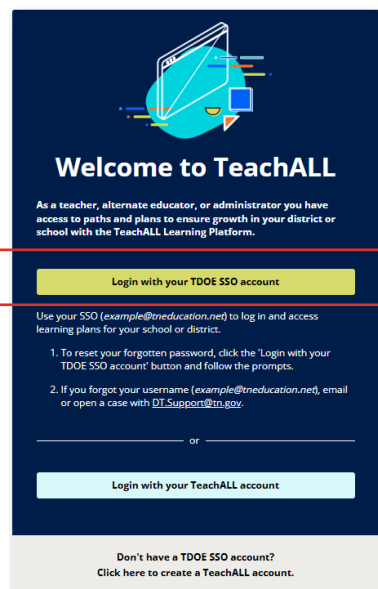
Welcome to TeachALL

As a teacher, alternate educator, or administrator you have access to paths and plans to ensure growth in your district or school with the TeachALL Learning Platform.

Login with your TDOE SSO account

Use your SSO (*example@tneducation.net*) to log in and access learning plans for your school or district.

1. To reset your forgotten password, click the 'Login with your TDOE SSO account' button and follow the prompts.

2. If you forgot your username (*example@tneducation.net*), email or open a case with DT.Support@tn.gov.

or

Login with your TeachALL account

Don't have a TDOE SSO account?
Click here to create a TeachALL account.